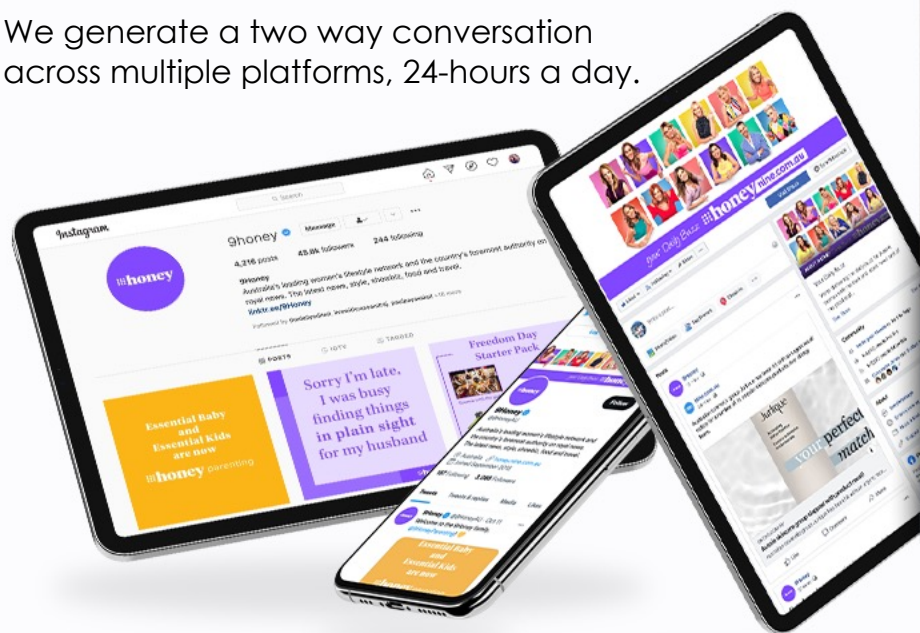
We generate a two way conversation across multiple platforms, 24-hours a day.

Instagram

9honey

Message

4,216 posts 45.8k followers 244 following

9honey

Australia's leading women's lifestyle network and the country's foremost authority on royal news. The latest news, style, showbiz, food and travel.

linktr.ee/9honey

POSTS IGTV TAGGED

Essential Baby and Essential Kids are now 9honey parenting

Sorry I'm late, I was busy finding things in plain sight for my husband

Freedom Day Starter Pack

9honey

Follow

9honey

Essential Baby and Essential Kids are now

9honey nine.com.au

Jurlique

your perfect match